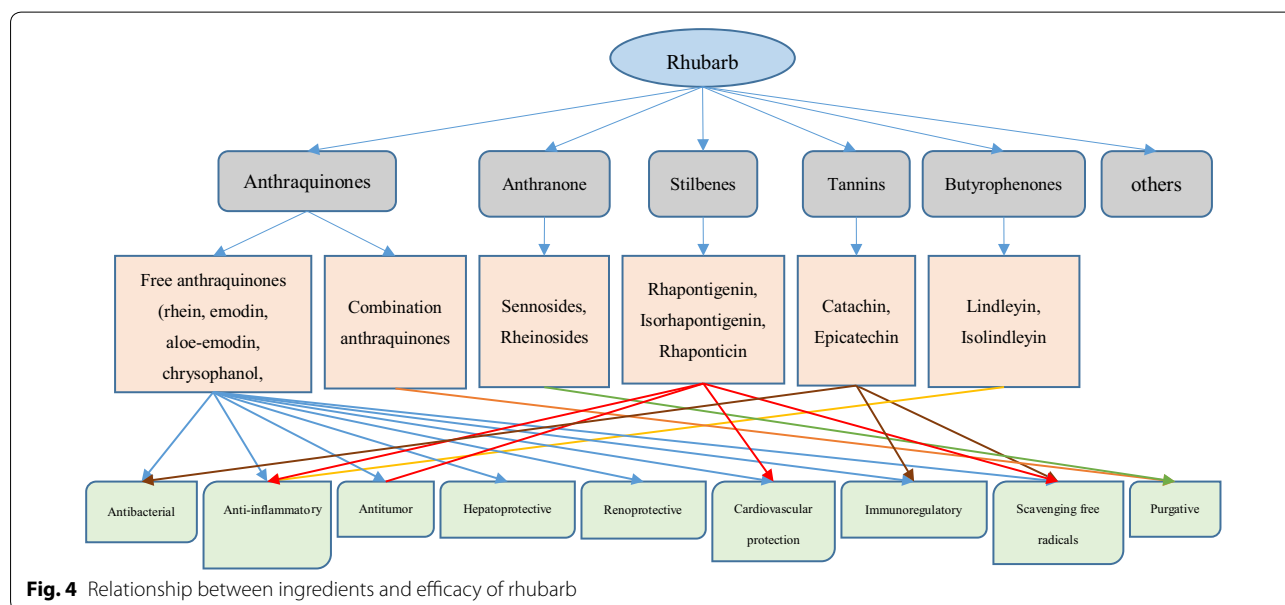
Rhubarb

Anthraquinones

Anthranone

Stilbenes

Tannins

Butyrophenones

others

Free anthraquinones (rhein, emodin, aloe-emodin, chrysophanol,

Combination anthraquinones

Sennosides, Rheinosides

Rhapontigenin, Isorhapontigenin, Rhaponticin

Catachin, Epicatechin

Lindleyin, Isolindleyin

Antibacterial

Anti-inflammatory

Antitumor

Hepatoprotective

Renoprotective

Cardiovascular protection

Immunoregulatory

Scavenging free radicals

Purgative

**Fig. 4** Relationship between ingredients and efficacy of rhubarb